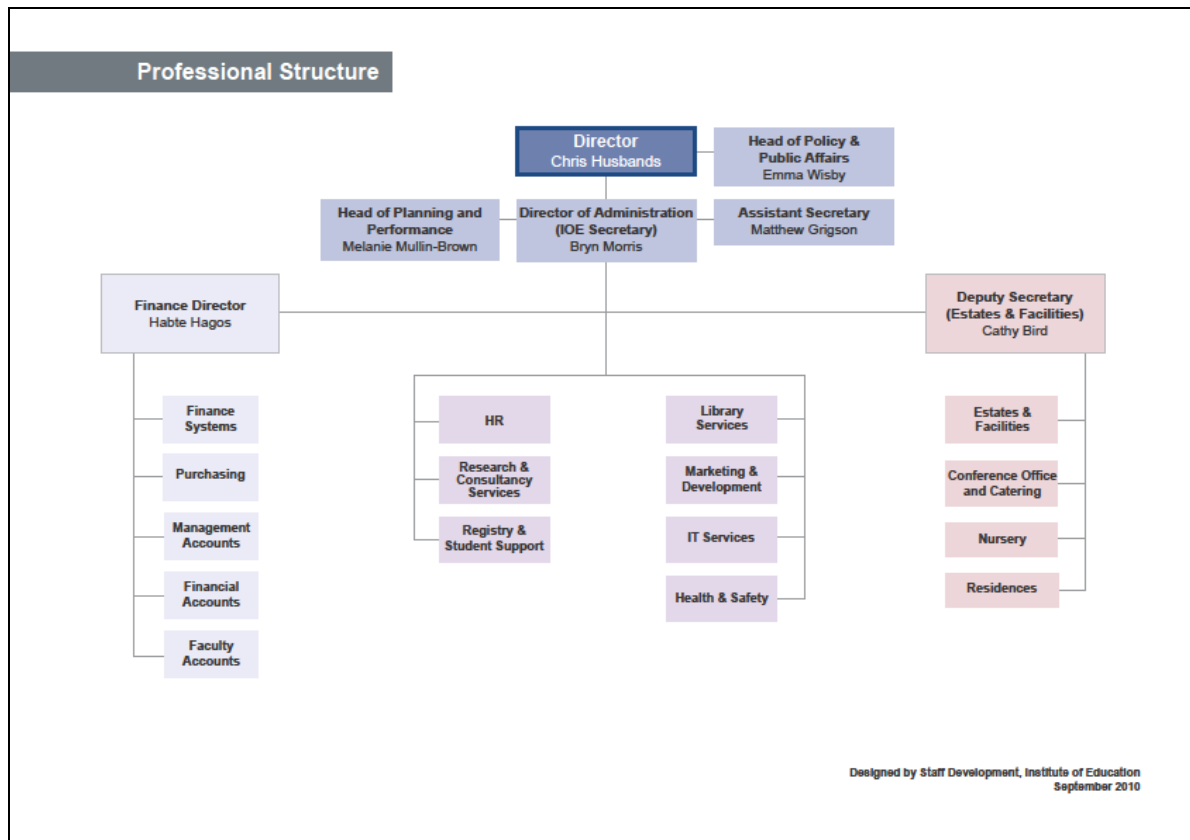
Professional Structure

Director
Chris Husbands

Head of Policy & Public Affairs
Emma Wisby

Head of Planning and Performance
Melanie Mullin-Brown

Director of Administration (IOE Secretary)
Bryn Morris

Assistant Secretary
Matthew Grigson

Finance Director
Habte Hagos

Deputy Secretary (Estates & Facilities)
Cathy Bird

Finance Systems

Purchasing

Management Accounts

Financial Accounts

Faculty Accounts

HR

Research & Consultancy Services

Registry & Student Support

Library Services

Marketing & Development

IT Services

Health & Safety

Estates & Facilities

Conference Office and Catering

Nursery

Residences

Designed by Staff Development, Institute of Education
September 2010